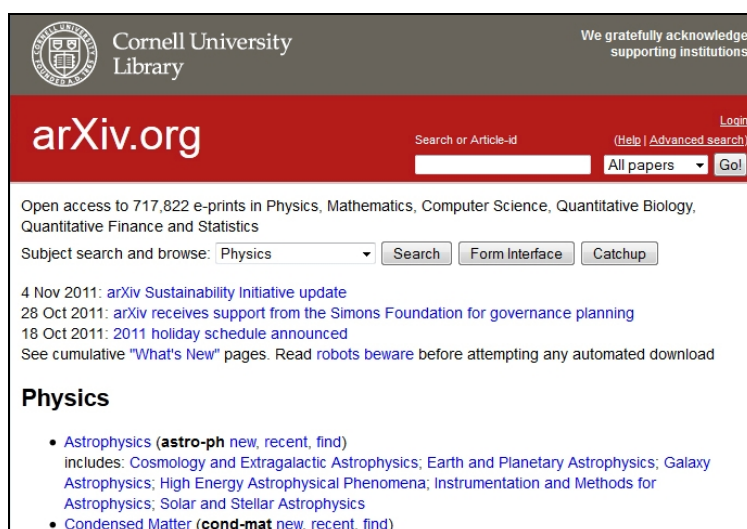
CORNELL UNIVERSITY FOUNDED A.D. 1865

Cornell University Library

We gratefully acknowledge supporting institutions

arXiv.org

Login

Search or Article-id

(Help | Advanced search)

All papers

Go!

Open access to 717,822 e-prints in Physics, Mathematics, Computer Science, Quantitative Biology, Quantitative Finance and Statistics

Subject search and browse: Physics Search Form Interface Catchup

4 Nov 2011: arXiv Sustainability Initiative update
28 Oct 2011: arXiv receives support from the Simons Foundation for governance planning
18 Oct 2011: 2011 holiday schedule announced
See cumulative "What's New" pages. Read robots beware before attempting any automated download

Physics

• Astrophysics (astro-ph new, recent, find)
includes: Cosmology and Extragalactic Astrophysics; Earth and Planetary Astrophysics; Galaxy Astrophysics; High Energy Astrophysical Phenomena; Instrumentation and Methods for Astrophysics; Solar and Stellar Astrophysics
• Condensed Matter (cond-mat new, recent, find)